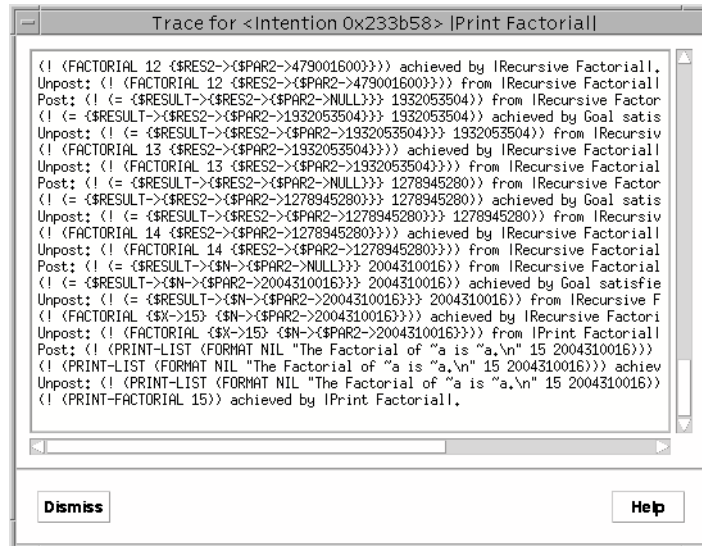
Trace for <Intention 0x233b58> |Print Factorial|

(! (FACTORIAL 12 {$RES2->{$PAR2->479001600}})) achieved by |Recursive Factorial|.
Unpost: (! (FACTORIAL 12 {$RES2->{$PAR2->479001600}})) from |Recursive Factorial|
Post: (! (= {$RESULT->{$RES2->{$PAR2->NULL}}} 1932053504)) from |Recursive Factor
(! (= {$RESULT->{$RES2->{$PAR2->1932053504}}} 1932053504)) achieved by Goal satis
Unpost: (! (= {$RESULT->{$RES2->{$PAR2->1932053504}}} 1932053504)) from |Recursiv
(! (FACTORIAL 13 {$RES2->{$PAR2->1932053504}})) achieved by |Recursive Factorial|
Unpost: (! (FACTORIAL 13 {$RES2->{$PAR2->1932053504}})) from |Recursive Factorial
Post: (! (= {$RESULT->{$RES2->{$PAR2->NULL}}} 1278945280)) from |Recursive Factor
(! (= {$RESULT->{$RES2->{$PAR2->1278945280}}} 1278945280)) achieved by Goal satis
Unpost: (! (= {$RESULT->{$RES2->{$PAR2->1278945280}}} 1278945280)) from |Recursiv
(! (FACTORIAL 14 {$RES2->{$PAR2->1278945280}})) achieved by |Recursive Factorial|
Unpost: (! (FACTORIAL 14 {$RES2->{$PAR2->1278945280}})) from |Recursive Factorial
Post: (! (= {$RESULT->{$N->{$PAR2->NULL}}} 2004310016)) from |Recursive Factorial
(! (= {$RESULT->{$N->{$PAR2->2004310016}}} 2004310016)) achieved by Goal satisfie
Unpost: (! (= {$RESULT->{$N->{$PAR2->2004310016}}} 2004310016)) from |Recursive F
(! (FACTORIAL {$X->15} {$N->{$PAR2->2004310016}})) achieved by |Recursive Factori
Unpost: (! (FACTORIAL {$X->15} {$N->{$PAR2->2004310016}})) from |Print Factorial|
Post: (! (PRINT-LIST (FORMAT NIL "The Factorial of ~a is ~a.\n" 15 2004310016)))
(! (PRINT-LIST (FORMAT NIL "The Factorial of ~a is ~a.\n" 15 2004310016))) achiev
Unpost: (! (PRINT-LIST (FORMAT NIL "The Factorial of ~a is ~a.\n" 15 2004310016))
(! (PRINT-FACTORIAL 15)) achieved by |Print Factorial|.

Dismiss

Help